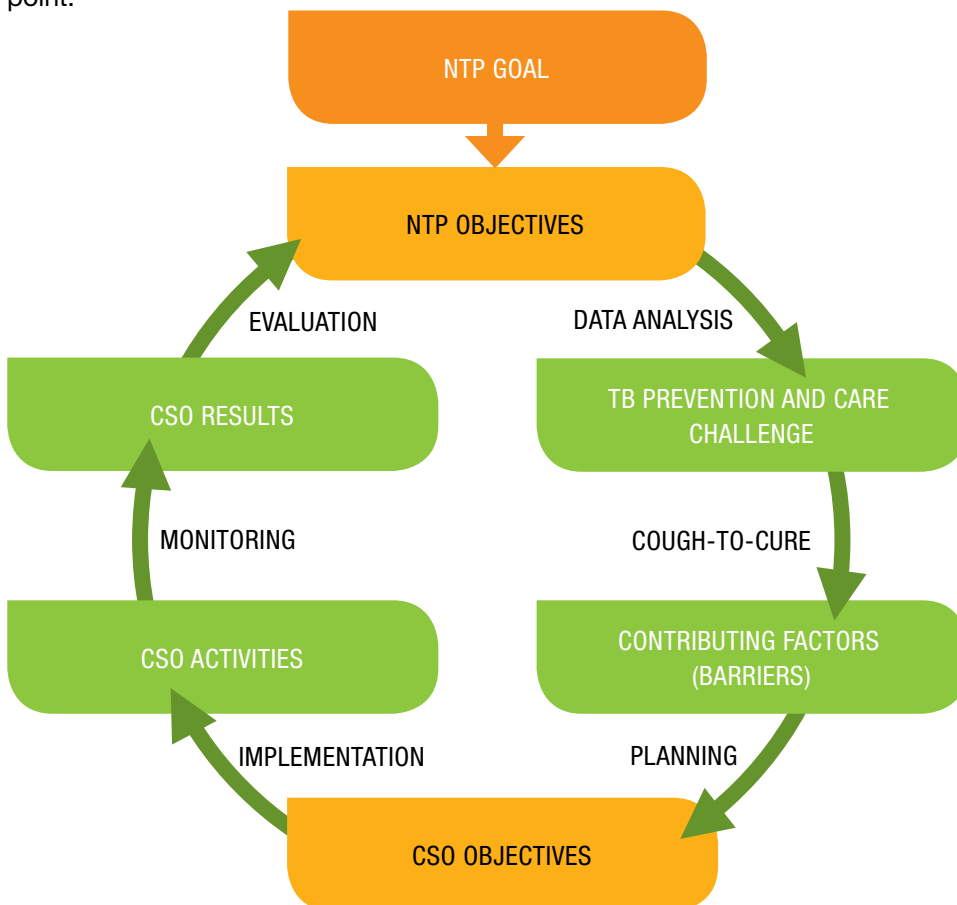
point.

NTP GOAL

NTP OBJECTIVES

DATA ANALYSIS

TB PREVENTION AND CARE CHALLENGE

COUGH-TO-CURE

CONTRIBUTING FACTORS (BARRIERS)

PLANNING

CSO OBJECTIVES

IMPLEMENTATION

CSO ACTIVITIES

MONITORING

CSO RESULTS

EVALUATION